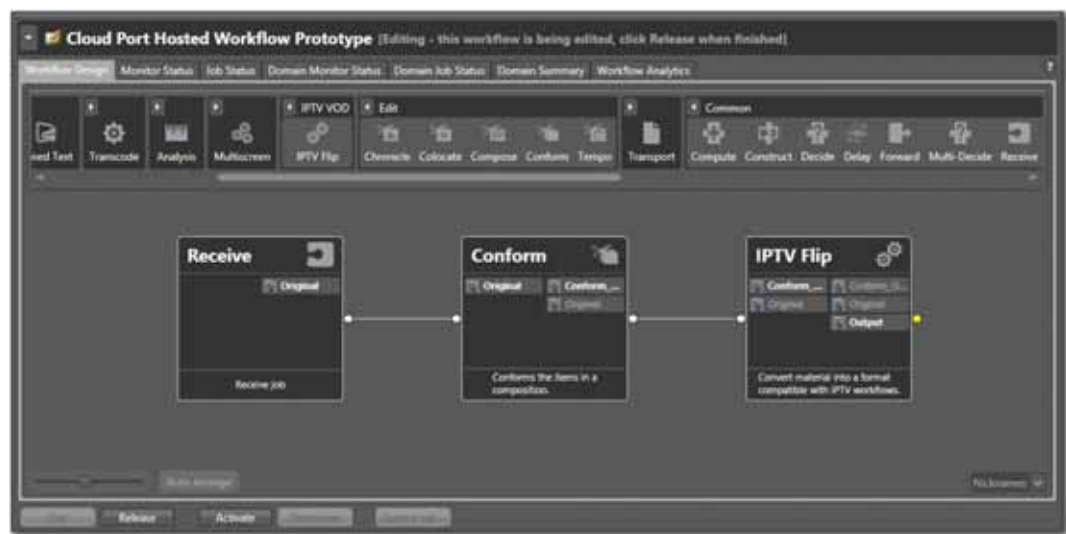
Cloud Port Hosted Workflow Prototype [Editing - this workflow is being edited, click Release when finished]

Workflow Design Monitor Status Job Status Domain Monitor Status Domain Job Status Domain Summary Workflow Analytics

?

IPTV VOD Edit Common

ned Text Transcode Analysis Multiscreen IPTV Flip Chronicle Colocate Compose Conform Tempo Transport Compute Construct Decide Delay Forward Multi-Decide Receive

Receive

Original

Receive job

Conform

Original Conform_...

Original

Conforms the items in a composition.

IPTV Flip

Conform_... Conform_...

Original Original

Output

Convert material into a format compatible with IPTV workflows.

Auto Arrange

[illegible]

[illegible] Release Activate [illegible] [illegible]